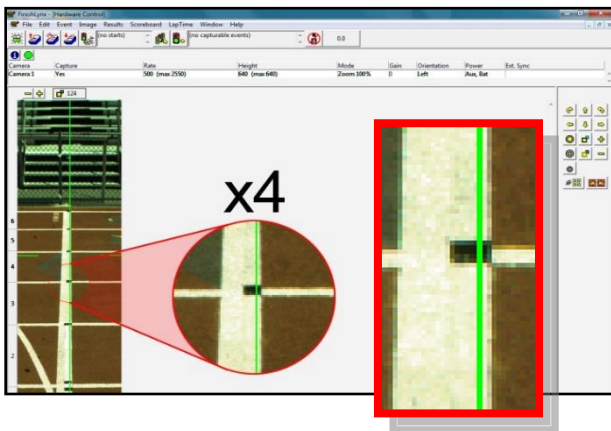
FinishLynx - [Hardware Control]
File Edit Event Image Results Scoreboard LapTime Window Help
(no starts)
(no capturable events)
0.0

| Camera | Capture | Rate | Height | Mode | Gain | Orientation | Power | Ext. Sync |
|---|---|---|---|---|---|---|---|---|
| Camera 1 | Yes | 500 (max 2550) | 640 (max 640) | Zoom 100% | 0 | Left | Aux, Bat | |

124

6
5
4
3
2

x4